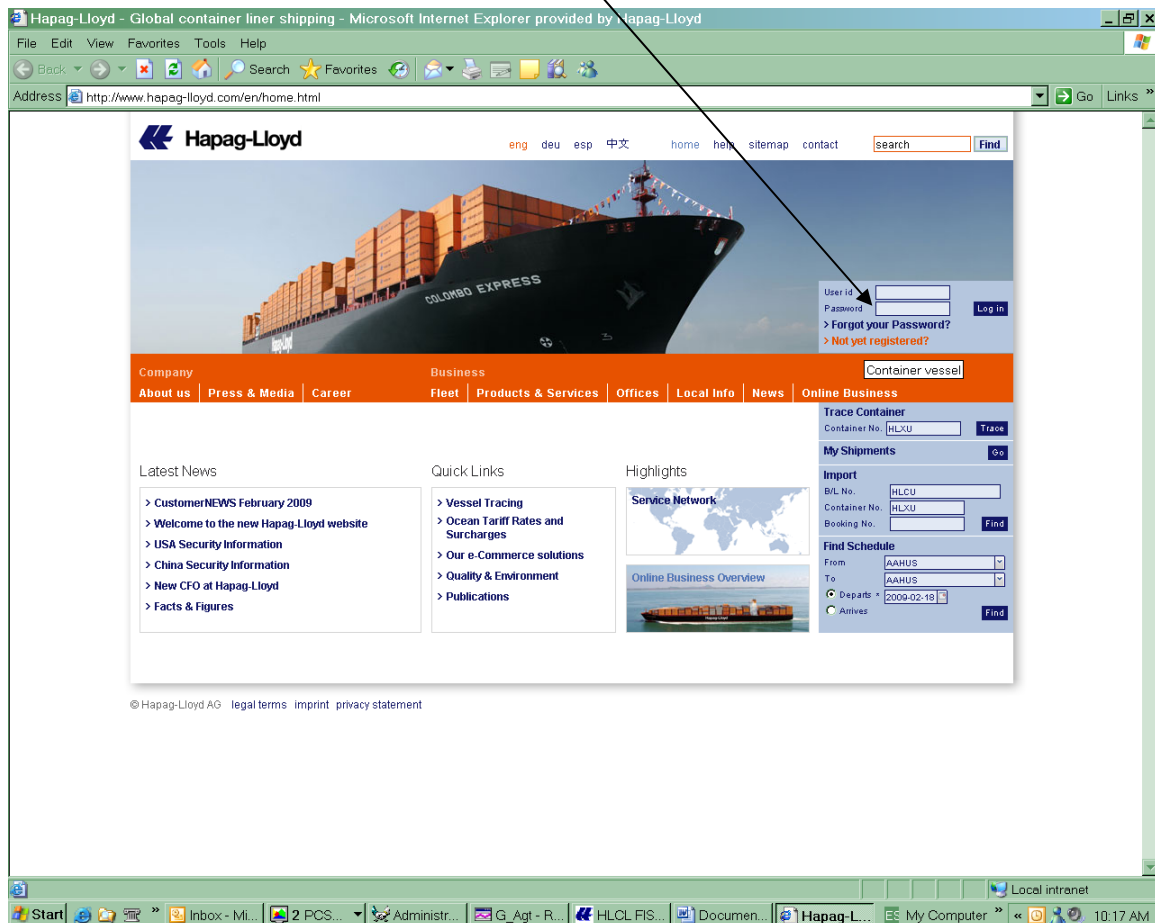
Hapag-Lloyd - Global container liner shipping - Microsoft Internet Explorer provided by Hapag-Lloyd

File Edit View Favorites Tools Help

Back Search Favorites

Address http://www.hapag-lloyd.com/en/home.html Go Links

Hapag-Lloyd

eng deu esp 中文 home help sitemap contact search Find

COLOMBO EXPRESS

User id
Password
Log in
> Forgot your Password?
> Not yet registered?

Company
About us | Press & Media | Career

Business
Fleet | Products & Services | Offices | Local Info | News | Online Business

Container vessel

Trace Container
Container No. HLXU Trace

My Shipments Go

Import
B/L No. HLCU
Container No. HLXU
Booking No. Find

Find Schedule
From AAHUS
To AAHUS
Departs * 2009-02-18
Arrives
Find

Latest News
> CustomerNEWS February 2009
> Welcome to the new Hapag-Lloyd website
> USA Security Information
> China Security Information
> New CFO at Hapag-Lloyd
> Facts & Figures

Quick Links
> Vessel Tracing
> Ocean Tariff Rates and Surcharges
> Our e-Commerce solutions
> Quality & Environment
> Publications

Highlights
Service Network
Online Business Overview

© Hapag-Lloyd AG legal terms imprint privacy statement

Local intranet

Start | Inbox - Mi... | 2 PCS... | Administr... | G_Agt - R... | HLCL FIS... | Documen... | Hapag-L... | My Computer | 10:17 AM